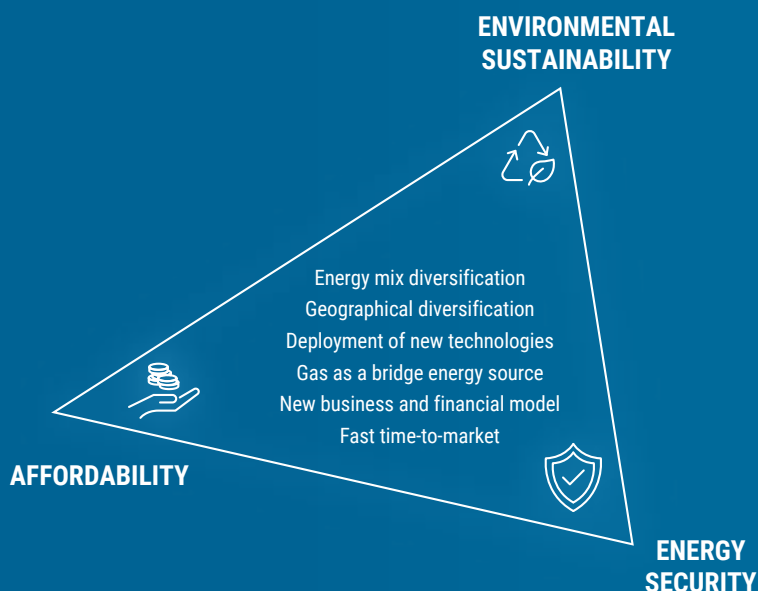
ENVIRONMENTAL SUSTAINABILITY

Energy mix diversification
Geographical diversification
Deployment of new technologies
Gas as a bridge energy source
New business and financial model
Fast time-to-market

AFFORDABILITY

ENERGY SECURITY